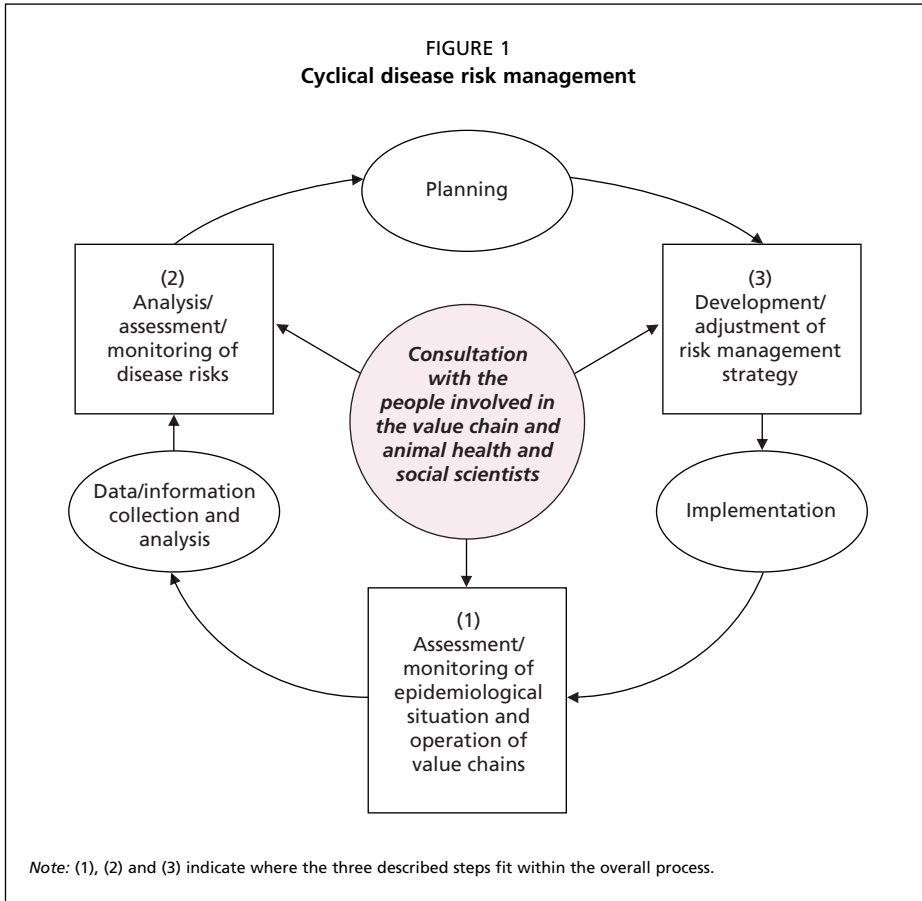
FIGURE 1
**Cyclical disease risk management**

Planning

(2)
Analysis/
assessment/
monitoring of
disease risks

(3)
Development/
adjustment of
risk management
strategy

*Consultation with the people involved in the value chain and animal health and social scientists*

Data/information collection and analysis

Implementation

(1)
Assessment/
monitoring of
epidemiological
situation and
operation of
value chains

*Note:* (1), (2) and (3) indicate where the three described steps fit within the overall process.